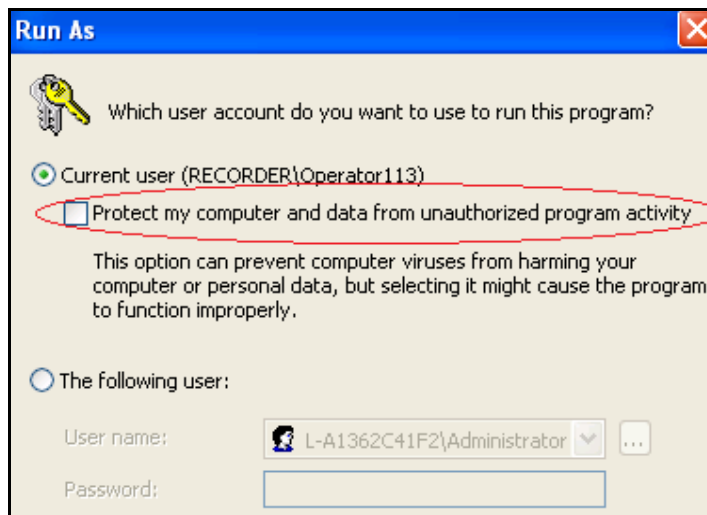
Run As

Which user account do you want to use to run this program?

Current user (RECORDER\Operator113)

Protect my computer and data from unauthorized program activity

This option can prevent computer viruses from harming your computer or personal data, but selecting it might cause the program to function improperly.

The following user:

User name: L-A1362C41F2\Administrator

...

Password: